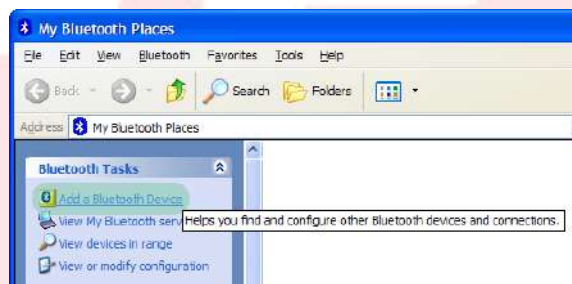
My Bluetooth Places

File Edit View Bluetooth Favorites Tools Help

Back Search Folders

Address My Bluetooth Places

Bluetooth Tasks

Add a Bluetooth Device

View My Bluetooth serv

Helps you find and configure other Bluetooth devices and connections.

View devices in range

View or modify configuration